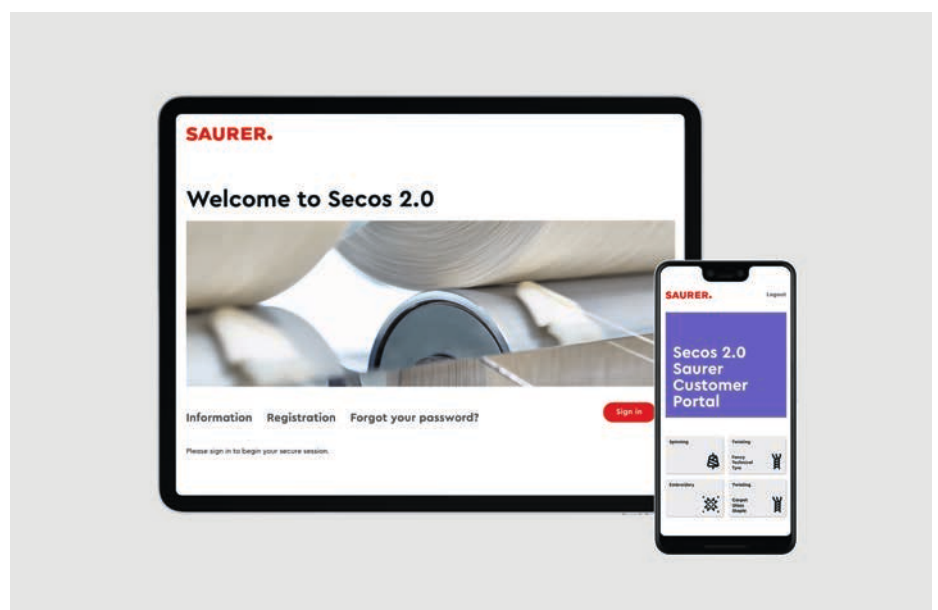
SAURER.

Welcome to Secos 2.0

Information Registration Forgot your password?

Sign in

Please sign in to begin your secure session.

SAURER.

Logout

Secos 2.0 Saurer Customer Portal

Spinning

Twisting

Fancy Technical Tyre

Embroidery

Twisting

Carpet Glass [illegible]